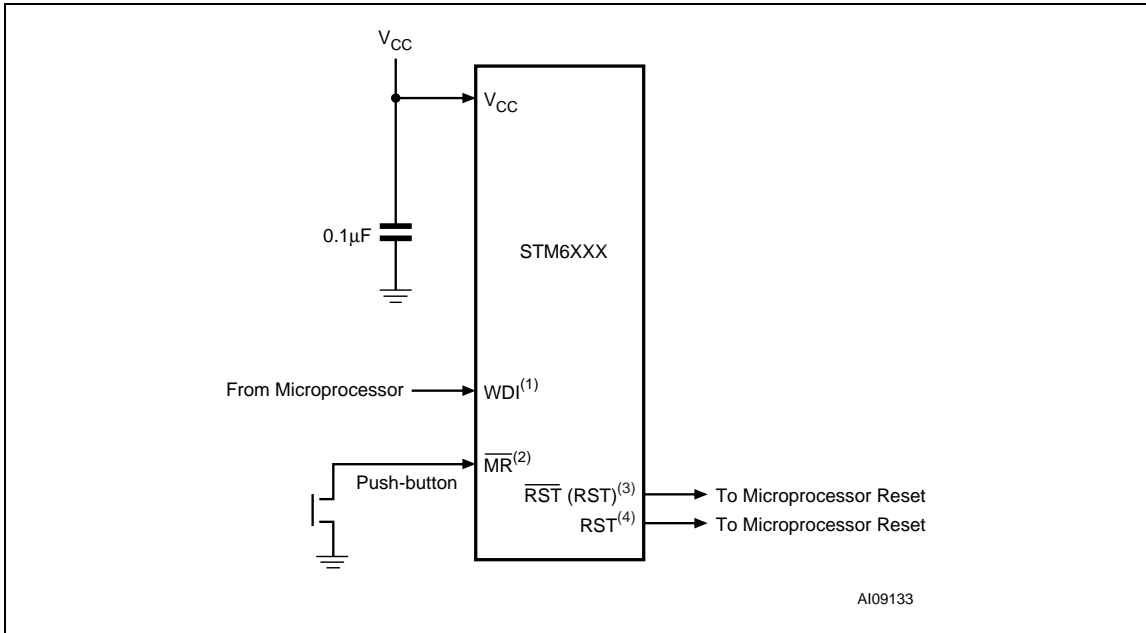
$V_{CC}$

$V_{CC}$

0.1μF

STM6XXX

From Microprocessor

WDI$^{(1)}$

$\overline{MR}^{(2)}$

Push-button

$\overline{RST}$ (RST)$^{(3)}$

To Microprocessor Reset

RST$^{(4)}$

To Microprocessor Reset

AI09133